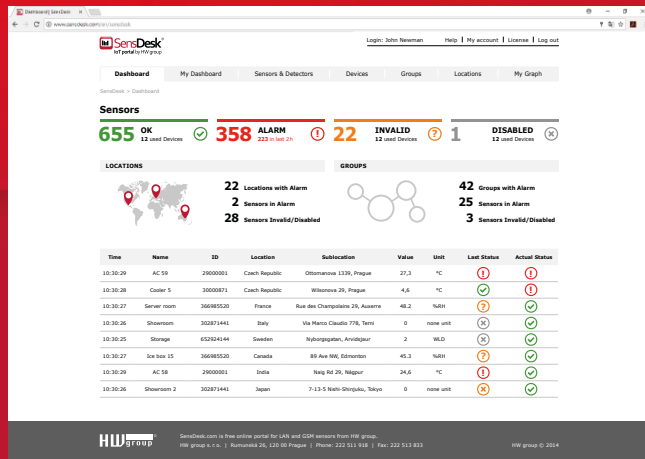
Dashboard | SensDesk ×

www.sensdesk.com/en/sensdesk

SensDesk®
IoT portal by HW group

Login: John Newman | Help | My account | License | Log out

Dashboard | My Dashboard | Sensors & Detectors | Devices | Groups | Locations | My Graph

SensDesk > Dashboard

Sensors

655 OK
12 used Devices

358 ALARM
223 in last 2h

22 INVALID
12 used Devices

1 DISABLED
12 used Devices

LOCATIONS

22 Locations with Alarm
2 Sensors in Alarm
28 Sensors Invalid/Disabled

GROUPS

42 Groups with Alarm
25 Sensors in Alarm
3 Sensors Invalid/Disabled

| Time | Name | ID | Location | Sublocation | Value | Unit | Last Status | Actual Status |
|---|---|---|---|---|---|---|---|---|
| 10:30:29 | AC 59 | 29000001 | Czech Republic | Ottomanova 1339, Prague | 27,3 | °C | | |
| 10:30:28 | Cooler 5 | 30000871 | Czech Republic | Wilsonova 29, Prague | 4,6 | °C | | |
| 10:30:27 | Server room | 366985520 | France | Rue des Champolains 29, Auxerre | 48.2 | %RH | | |
| 10:30:26 | Showroom | 302871441 | Italy | Via Marco Claudio 778, Terni | 0 | none unit | | |
| 10:30:25 | Storage | 652924144 | Sweden | Nyborgsgatan, Arvidsjaur | 2 | WLD | | |
| 10:30:27 | Ice box 15 | 366985520 | Canada | 89 Ave NW, Edmonton | 45.3 | %RH | | |
| 10:30:29 | AC 58 | 29000001 | India | Naig Rd 29, Nágpur | 24,6 | °C | | |
| 10:30:26 | Showroom 2 | 302871441 | Japan | 7-13-5 Nishi-Shinjuku, Tokyo | 0 | none unit | | |

HW group

SensDesk.com is free online portal for LAN and GSM sensors from HW group.
HW group s.r.o. | Rumunská 26, 120 00 Prague | Phone: 222 511 918 | Fax: 222 513 833

HW group © 2014